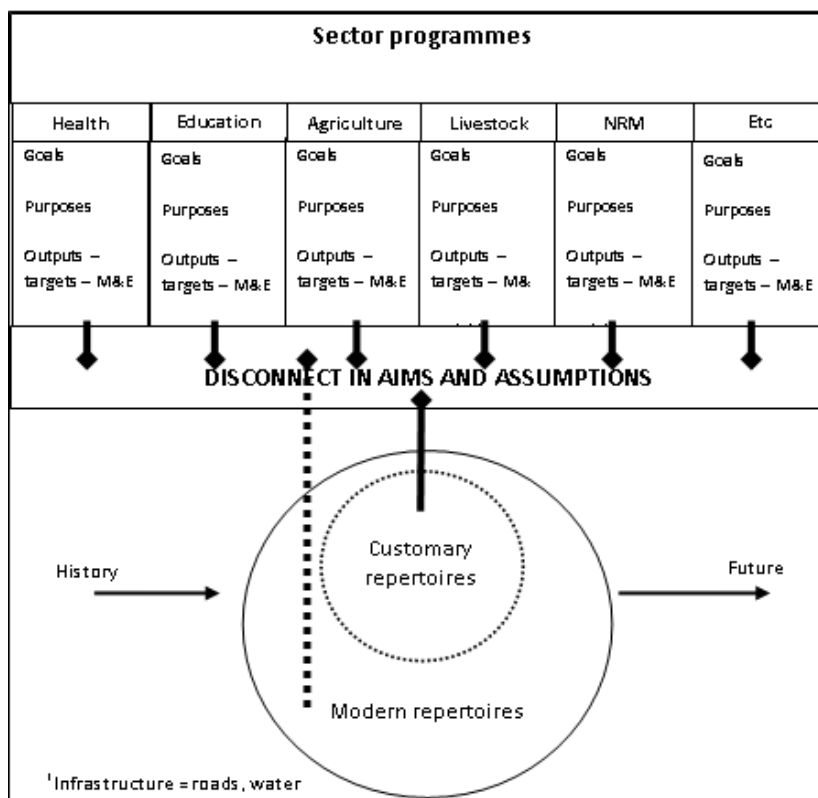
Sector programmes

| Health | Education | Agriculture | Livestock | NRM | Etc |
|---|---|---|---|---|---|
| Goals Purposes Outputs – targets – M&E | Goals Purposes Outputs – targets – M&E | Goals Purposes Outputs – targets – M&E | Goals Purposes Outputs – targets – M& | Goals Purposes Outputs – targets – M&E | Goals Purposes Outputs – targets – M&E |

DISCONNECT IN AIMS AND ASSUMPTIONS

History

Customary repertoires

Future

Modern repertoires

$^1$Infrastructure = roads, water